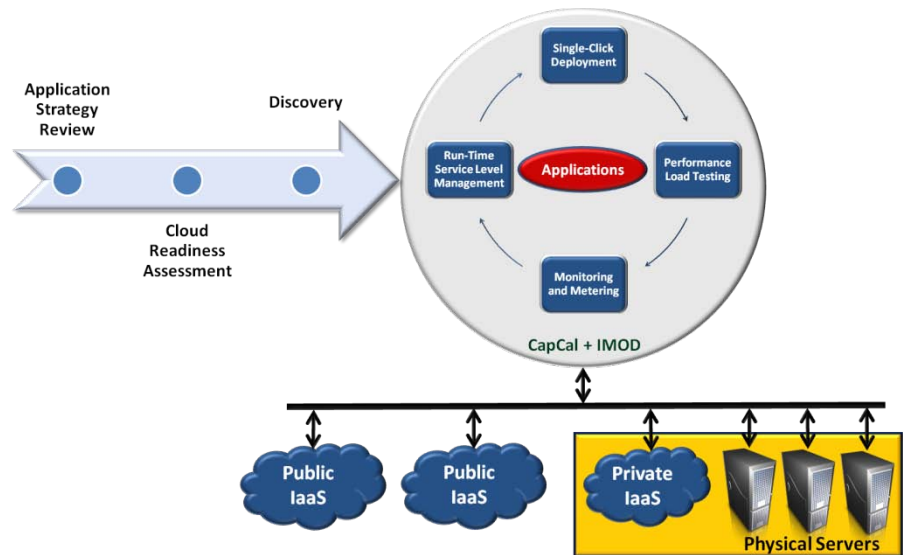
Application Strategy Review

Discovery

Cloud Readiness Assessment

Single-Click Deployment

Run-Time Service Level Management

Applications

Performance Load Testing

Monitoring and Metering

CapCal + IMOD

Public IaaS

Public IaaS

Private IaaS

Physical Servers